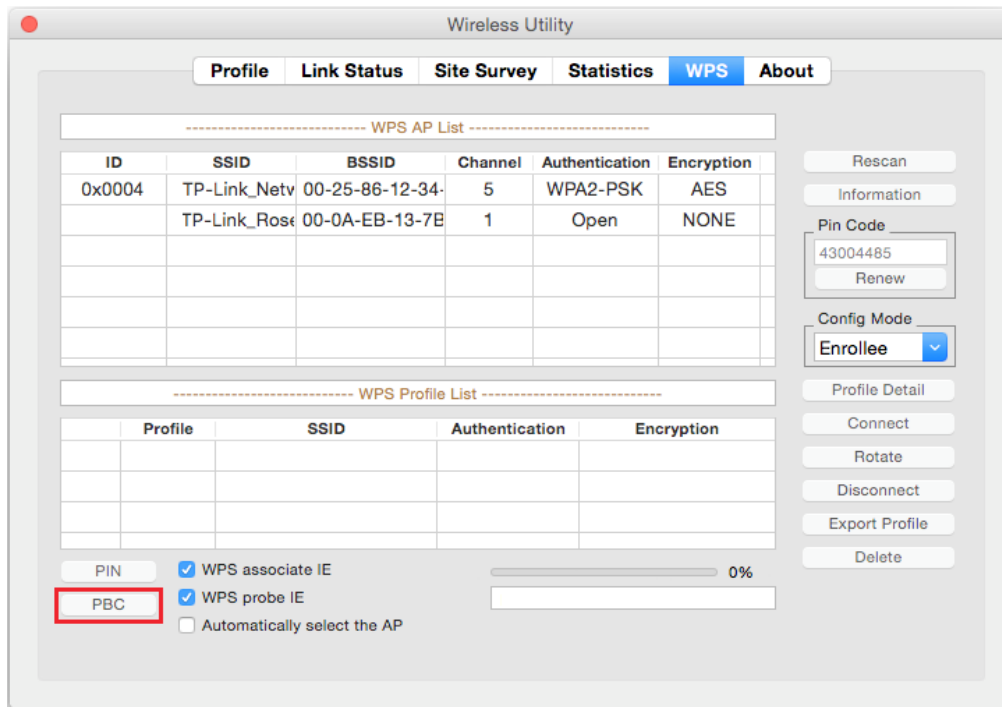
Wireless Utility

Profile | Link Status | Site Survey | Statistics | WPS | About

---------------------------- WPS AP List ----------------------------

| ID | SSID | BSSID | Channel | Authentication | Encryption |
|---|---|---|---|---|---|
| 0x0004 | TP-Link_Netv | 00-25-86-12-34- | 5 | WPA2-PSK | AES |
| | TP-Link_Rose | 00-0A-EB-13-7B | 1 | Open | NONE |

Rescan

Information

Pin Code

43004485

Renew

Config Mode

Enrollee

---------------------------- WPS Profile List ----------------------------

| Profile | SSID | Authentication | Encryption |
|---|---|---|---|

Profile Detail

Connect

Rotate

Disconnect

Export Profile

Delete

PIN

PBC

WPS associate IE

WPS probe IE

Automatically select the AP

0%